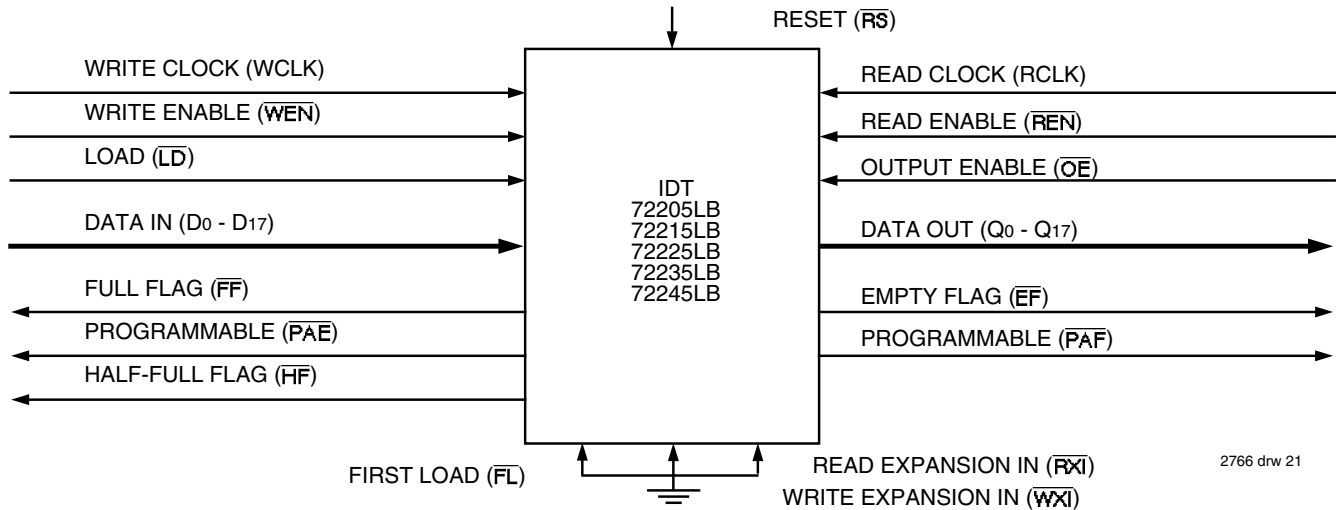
RESET ($\overline{RS}$)

WRITE CLOCK (WCLK)

WRITE ENABLE ($\overline{WEN}$)

LOAD ($\overline{LD}$)

DATA IN ($D_0$ - $D_{17}$)

FULL FLAG ($\overline{FF}$)

PROGRAMMABLE ($\overline{PAE}$)

HALF-FULL FLAG ($\overline{HF}$)

IDT
72205LB
72215LB
72225LB
72235LB
72245LB

READ CLOCK (RCLK)

READ ENABLE ($\overline{REN}$)

OUTPUT ENABLE ($\overline{OE}$)

DATA OUT ($Q_0$ - $Q_{17}$)

EMPTY FLAG ($\overline{EF}$)

PROGRAMMABLE ($\overline{PAF}$)

FIRST LOAD ($\overline{FL}$)

READ EXPANSION IN ($\overline{RXI}$)

WRITE EXPANSION IN ($\overline{WXI}$)

2766 drw 21